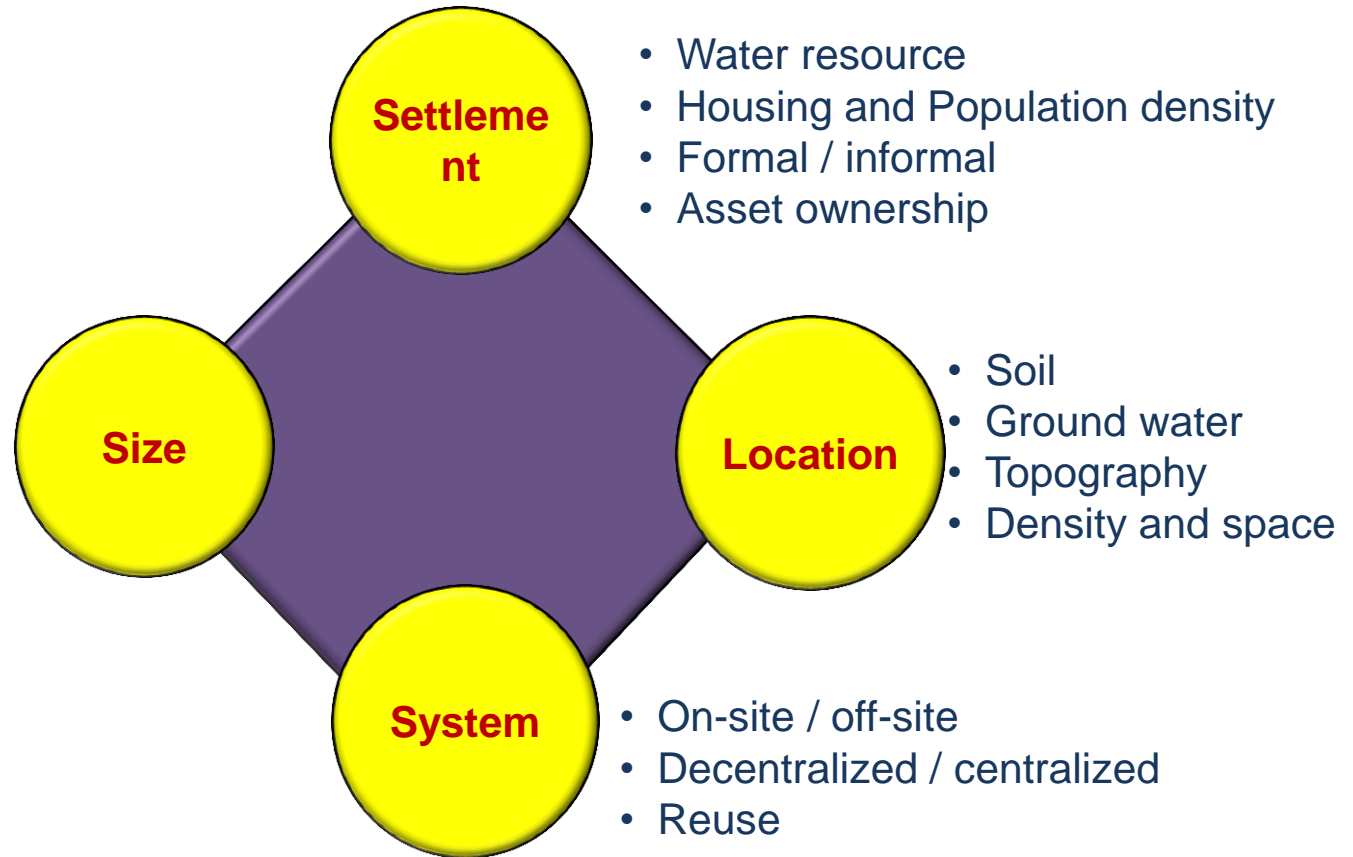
Settleme nt

• Water resource
• Housing and Population density
• Formal / informal
• Asset ownership

Size

Location

• Soil
• Ground water
• Topography
• Density and space

System

• On-site / off-site
• Decentralized / centralized
• Reuse